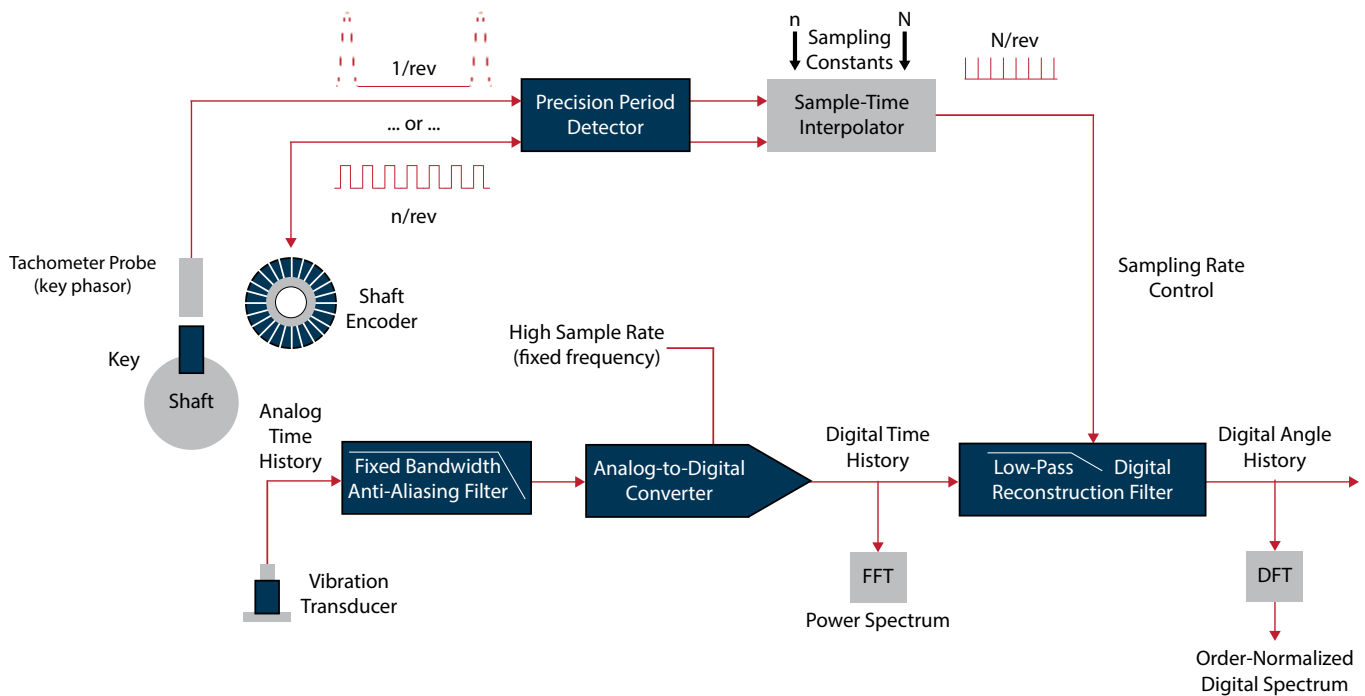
1/rev

... or ...

n/rev

Precision Period Detector

n

N

Sampling Constants

Sample-Time Interpolator

N/rev

Tachometer Probe (key phasor)

Key

Shaft

Shaft Encoder

Sampling Rate Control

High Sample Rate (fixed frequency)

Analog Time History

Fixed Bandwidth Anti-Aliasing Filter

Analog-to-Digital Converter

Digital Time History

Low-Pass Digital Reconstruction Filter

Digital Angle History

Vibration Transducer

FFT

Power Spectrum

DFT

Order-Normalized Digital Spectrum